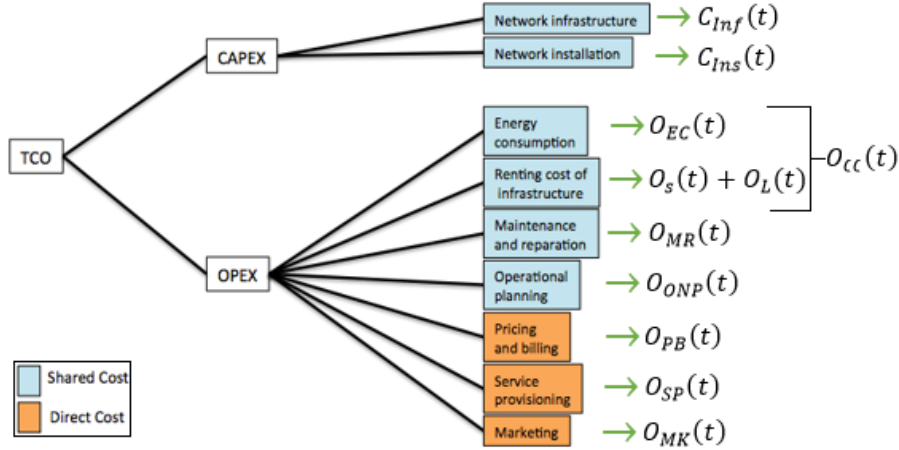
TCO

CAPEX

Network infrastructure $C_{Inf}(t)$

Network installation $C_{Ins}(t)$

OPEX

Energy consumption $O_{EC}(t)$

Renting cost of infrastructure $O_{s}(t) + O_{L}(t)$

$O_{cc}(t)$

Maintenance and reparation $O_{MR}(t)$

Operational planning $O_{ONP}(t)$

Pricing and billing $O_{PB}(t)$

Service provisioning $O_{SP}(t)$

Marketing $O_{MK}(t)$

Shared Cost

Direct Cost